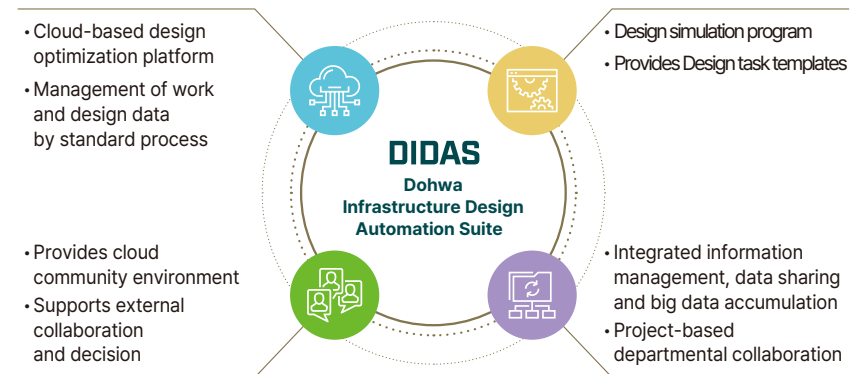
• Cloud-based design optimization platform

• Management of work and design data by standard process

• Design simulation program

• Provides Design task templates

DIDAS

Dohwa Infrastructure Design Automation Suite

• Provides cloud community environment

• Supports external collaboration and decision

• Integrated information management, data sharing and big data accumulation

• Project-based departmental collaboration